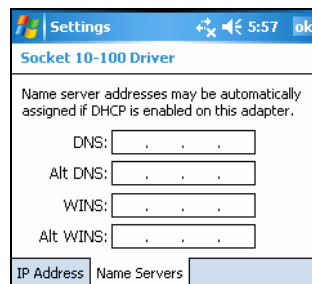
Settings 5:57 ok

Socket 10-100 Driver

Name server addresses may be automatically assigned if DHCP is enabled on this adapter.

DNS: . . .

Alt DNS: . . .

WINS: . . .

Alt WINS: . . .

IP Address Name Servers